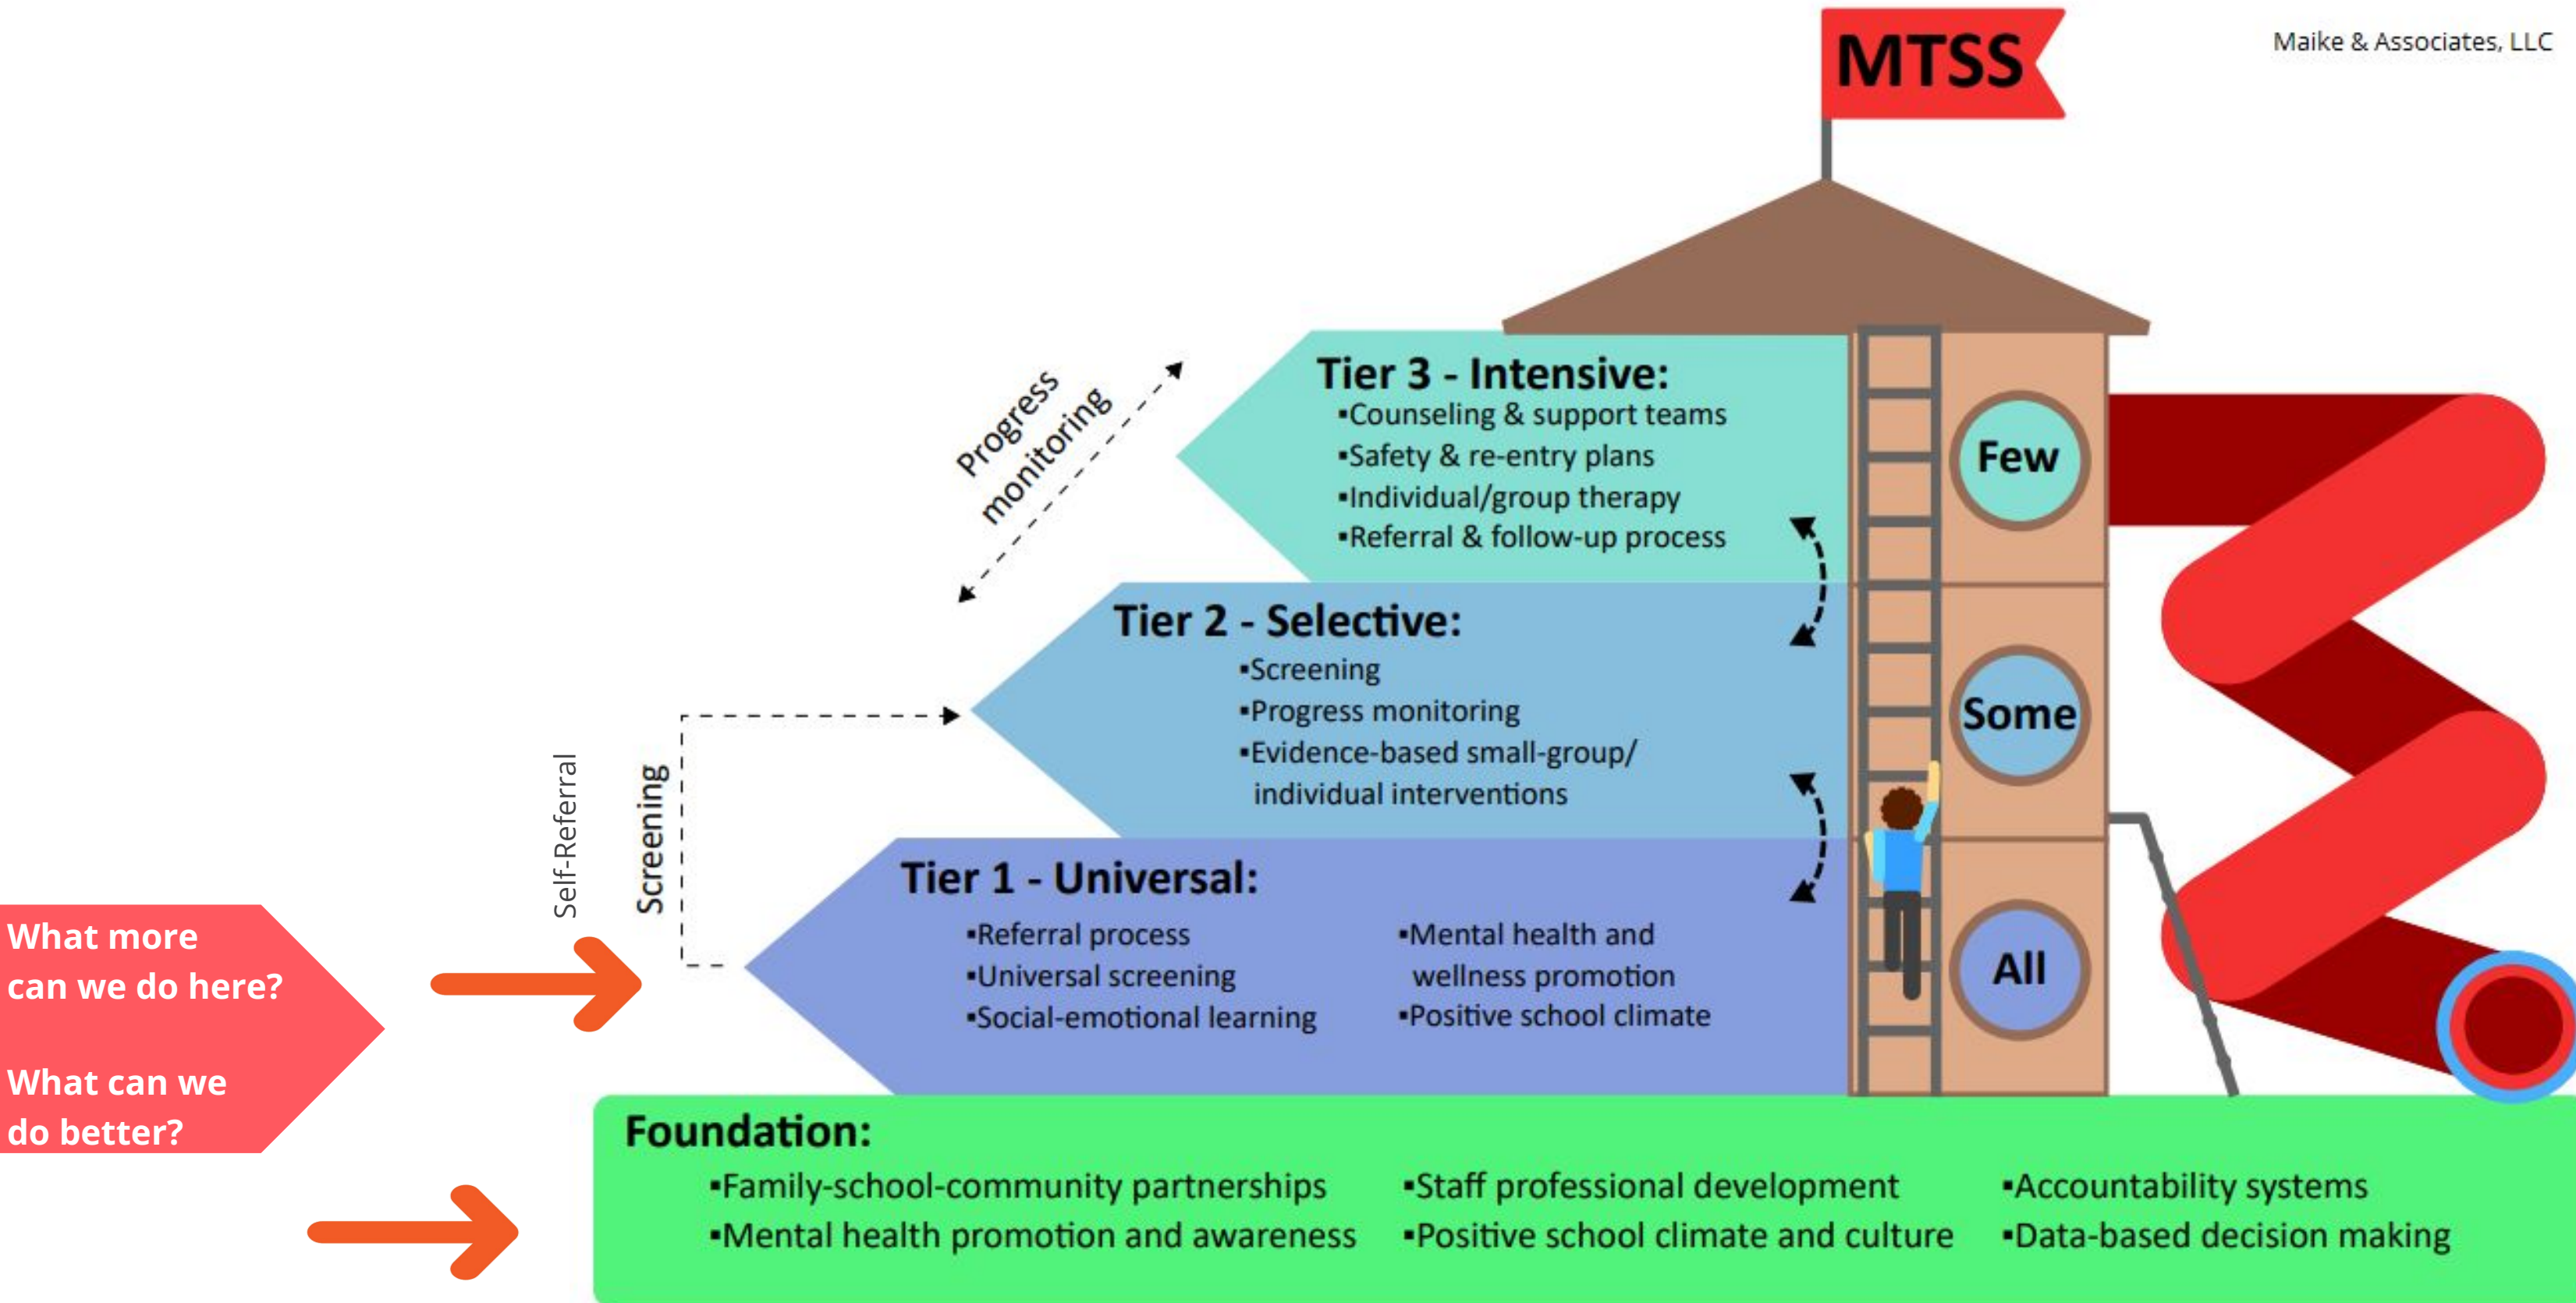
MTSS

Maike & Associates, LLC

Progress monitoring

Tier 3 - Intensive:
▪Counseling & support teams
▪Safety & re-entry plans
▪Individual/group therapy
▪Referral & follow-up process

Few

Tier 2 - Selective:
▪Screening
▪Progress monitoring
▪Evidence-based small-group/ individual interventions

Some

Self-Referral

Screening

Tier 1 - Universal:
▪Referral process
▪Universal screening
▪Social-emotional learning
▪Mental health and wellness promotion
▪Positive school climate

All

What more can we do here?

What can we do better?

Foundation:
▪Family-school-community partnerships
▪Mental health promotion and awareness
▪Staff professional development
▪Positive school climate and culture
▪Accountability systems
▪Data-based decision making